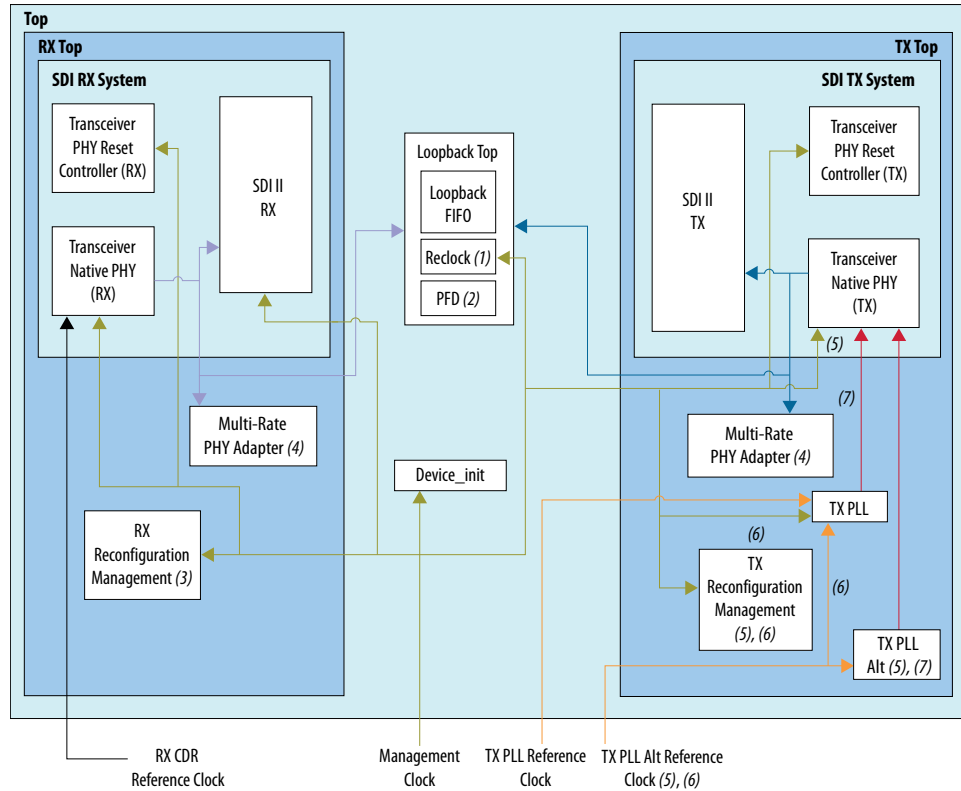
Top

RX Top

SDI RX System

Transceiver PHY Reset Controller (RX)

SDI II RX

Transceiver Native PHY (RX)

Multi-Rate PHY Adapter *(4)*

RX Reconfiguration Management *(3)*

Loopback Top

Loopback FIFO

Reclock *(1)*

PFD *(2)*

Device_init

TX Top

SDI TX System

SDI II TX

Transceiver PHY Reset Controller (TX)

Transceiver Native PHY (TX)

*(5)*

*(7)*

Multi-Rate PHY Adapter *(4)*

TX PLL

*(6)*

TX Reconfiguration Management *(5), (6)*

*(6)*

TX PLL Alt *(5), (7)*

RX CDR Reference Clock

Management Clock

TX PLL Reference Clock

TX PLL Alt Reference Clock *(5), (6)*